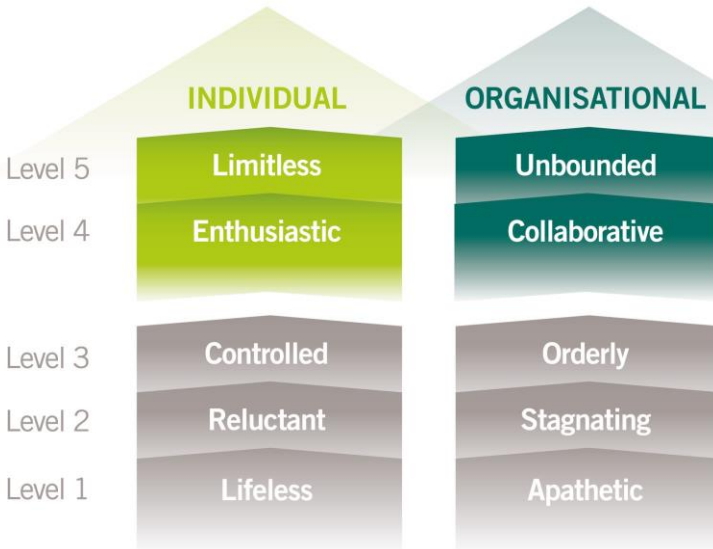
| | INDIVIDUAL | ORGANISATIONAL |
|---|---|---|
| Level 5 | Limitless | Unbounded |
| Level 4 | Enthusiastic | Collaborative |
| Level 3 | Controlled | Orderly |
| Level 2 | Reluctant | Stagnating |
| Level 1 | Lifeless | Apathetic |